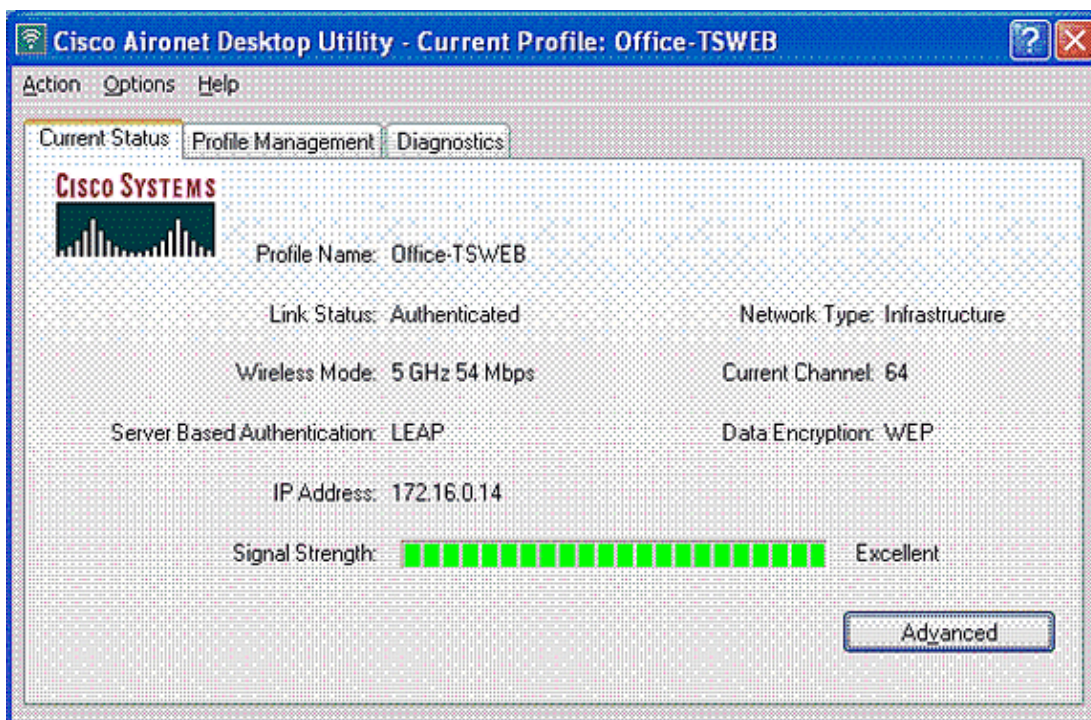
Cisco Aironet Desktop Utility - Current Profile: Office-TSWEB

Action Options Help

Current Status | Profile Management | Diagnostics

CISCO SYSTEMS

Profile Name: Office-TSWEB

Link Status: Authenticated

Network Type: Infrastructure

Wireless Mode: 5 GHz 54 Mbps

Current Channel: 64

Server Based Authentication: LEAP

Data Encryption: WEP

IP Address: 172.16.0.14

Signal Strength: Excellent

Advanced